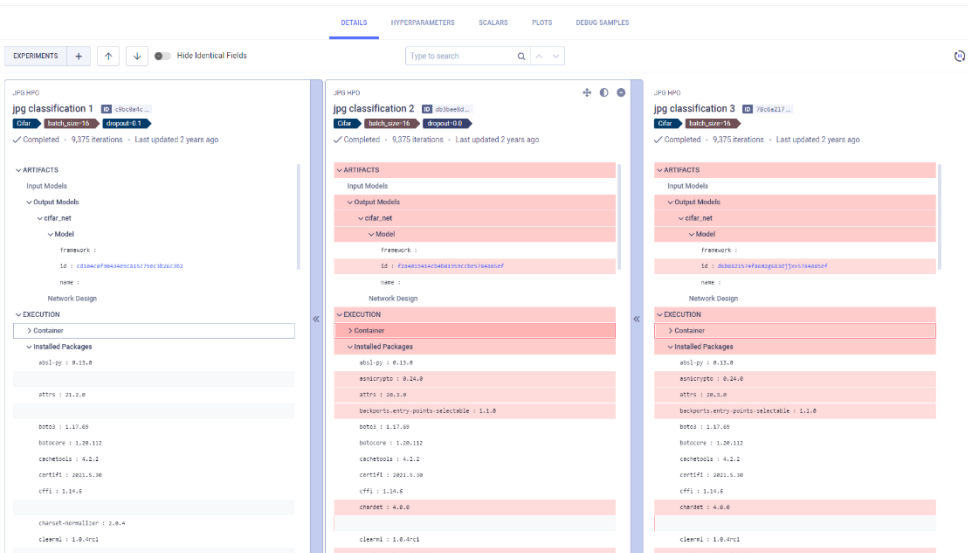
DETAILS HYPERPARAMETERS SCALARS PLOTS DEBUG SAMPLES

EXPERIMENTS + Hide Identical Fields

Type to search

JPG HPO
jpg classification 1 ID c9bc8e4c...
Cifar batch_size=16 dropout=0.1
✓ Completed · 9,375 iterations · Last updated 2 years ago

ARTIFACTS
Input Models
Output Models
cifar_net
Model
framework :
id : cd104cbf9b434e9ca15275ec3b2ac3b2
name :
Network Design
EXECUTION
Container
Installed Packages
absl-py : 0.13.0
attrs : 21.2.0
boto3 : 1.17.69
botocore : 1.20.112
cachetools : 4.2.2
certifi : 2021.5.30
cffi : 1.14.5
charset-normalizer : 2.0.4
clearml : 1.0.4rc1

JPG HPO
jpg classification 2 ID db3bee8d...
Cifar batch_size=16 dropout=0.0
✓ Completed · 9,375 iterations · Last updated 2 years ago

ARTIFACTS
Input Models
Output Models
cifar_net
Model
framework :
id : f2840159414c948d353c5bd5784d65ef
name :
Network Design
EXECUTION
Container
Installed Packages
absl-py : 0.13.0
asnicrypto : 0.24.0
attrs : 20.3.0
backports.entry-points-selectable : 1.1.0
boto3 : 1.17.69
botocore : 1.20.112
cachetools : 4.2.2
certifi : 2021.5.30
cffi : 1.14.6
chardet : 4.0.0
clearml : 1.0.4rc1

JPG HPO
jpg classification 3 ID 78c6a217...
Cifar batch_size=16 dropout=0.1
✓ Completed · 9,375 iterations · Last updated 2 years ago

ARTIFACTS
Input Models
Output Models
cifar_net
Model
framework :
id : db8682157... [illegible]
name :
Network Design
EXECUTION
Container
Installed Packages
absl-py : 0.13.0
asnicrypto : 0.24.0
attrs : 20.3.0
backports.entry-points-selectable : 1.1.0
boto3 : 1.17.69
botocore : 1.20.112
cachetools : 4.2.2
certifi : 2021.5.30
cffi : 1.14.5
chardet : 4.0.0
clearml : 1.0.4rc1